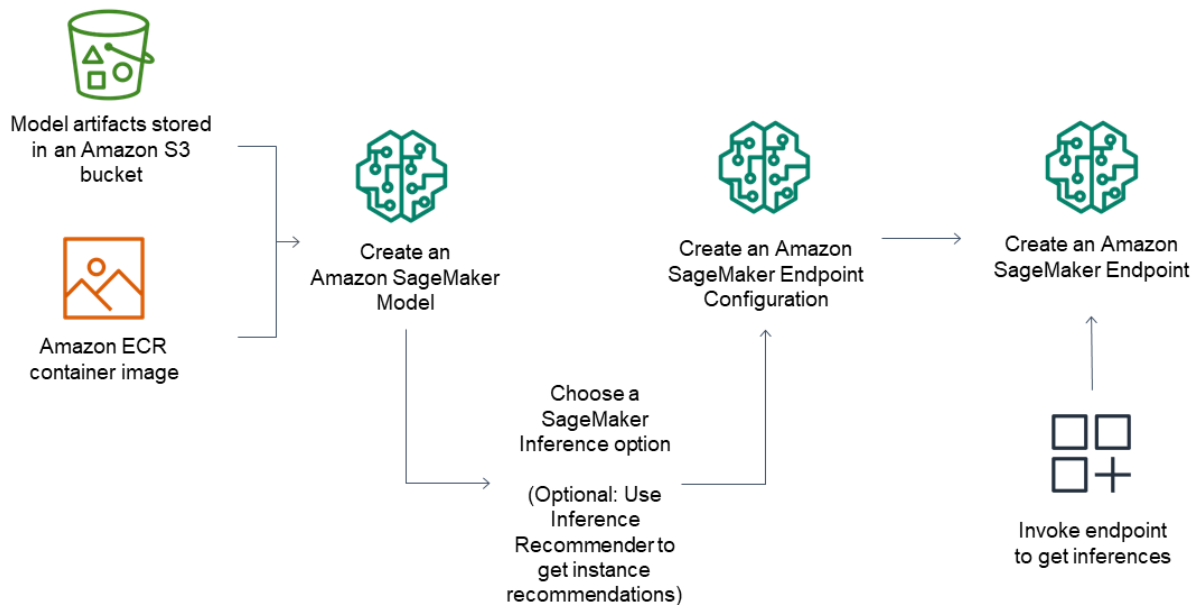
Model artifacts stored in an Amazon S3 bucket

Amazon ECR container image

Create an Amazon SageMaker Model

Choose a SageMaker Inference option

(Optional: Use Inference Recommender to get instance recommendations)

Create an Amazon SageMaker Endpoint Configuration

Create an Amazon SageMaker Endpoint

Invoke endpoint to get inferences